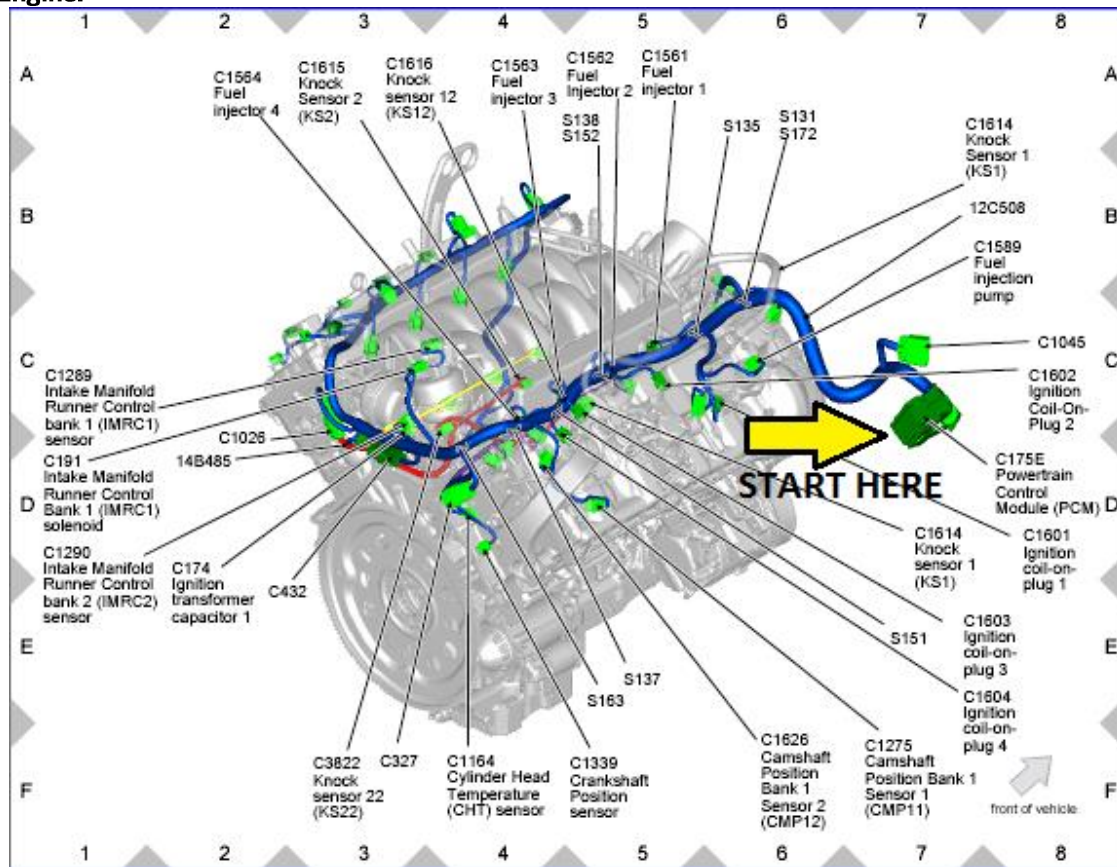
Engine.

1 2 3 4 5 6 7 8

A
B
C
D
E
F

C1564 Fuel injector 4

C1615 Knock Sensor 2 (KS2)

C1616 Knock sensor 12 (KS12)

C1563 Fuel injector 3

C1562 Fuel Injector 2

C1561 Fuel injector 1

S138 S152

S135

S131 S172

C1614 Knock Sensor 1 (KS1)

12C508

C1589 Fuel injection pump

C1045

C1602 Ignition Coil-On-Plug 2

C175E Powertrain Control Module (PCM)

START HERE

C1601 Ignition coil-on-plug 1

C1614 Knock sensor 1 (KS1)

C1603 Ignition coil-on-plug 3

S151

C1604 Ignition coil-on-plug 4

C1275 Camshaft Position Bank 1 Sensor 1 (CMP11)

C1626 Camshaft Position Bank 1 Sensor 2 (CMP12)

S137

S163

C1339 Crankshaft Position sensor

C1164 Cylinder Head Temperature (CHT) sensor

C327

C3822 Knock sensor 22 (KS22)

C432

C174 Ignition transformer capacitor 1

C1290 Intake Manifold Runner Control bank 2 (IMRC2) sensor

C191 Intake Manifold Runner Control Bank 1 (IMRC1) solenoid

14B485

C1026

C1289 Intake Manifold Runner Control bank 1 (IMRC1) sensor

front of vehicle

1 2 3 4 5 6 7 8